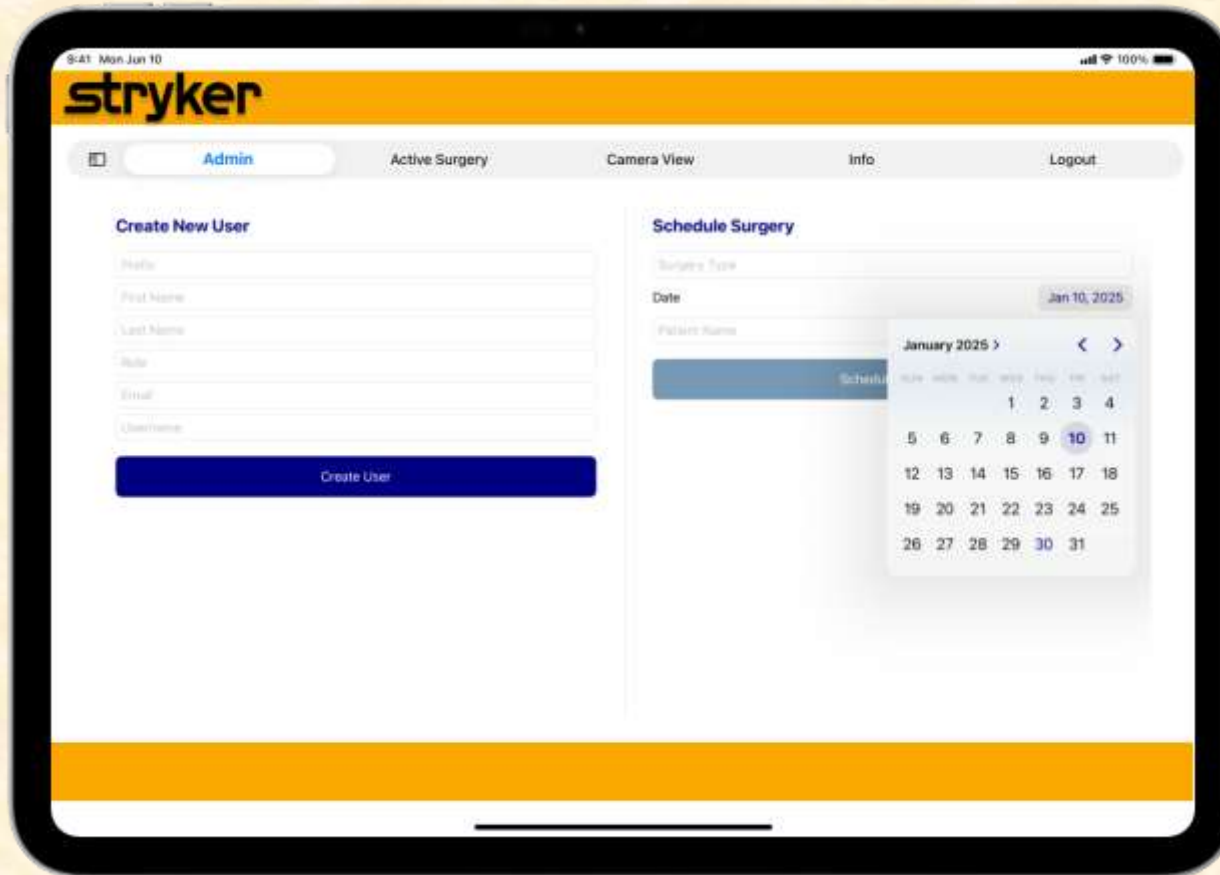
9:41 Mon Jun 10

100%

stryker

Admin

Active Surgery

Camera View

Info

Logout

Create New User

Prefix

First Name

Last Name

Role

Email

Username

Create User

Schedule Surgery

Surgery Type

Date

Jan 10, 2025

Patient Name

Schedul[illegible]

January 2025 >

SUN MON TUE WED THU FRI SAT

| SUN | MON | TUE | WED | THU | FRI | SAT |
|---|---|---|---|---|---|---|
| | | | 1 | 2 | 3 | 4 |
| 5 | 6 | 7 | 8 | 9 | 10 | 11 |
| 12 | 13 | 14 | 15 | 16 | 17 | 18 |
| 19 | 20 | 21 | 22 | 23 | 24 | 25 |
| 26 | 27 | 28 | 29 | 30 | 31 | |